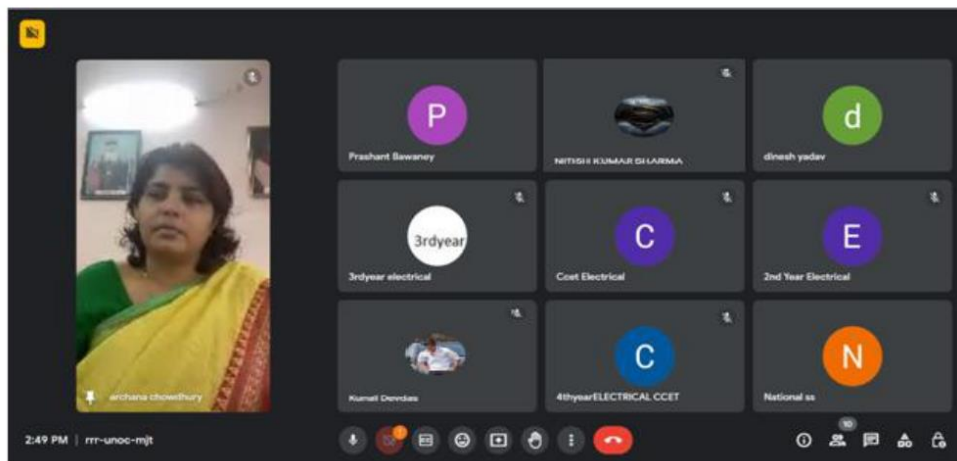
archana chowdhury

P
Prashant Bawaney

NITISH KUMAR SHARMA

d
dinesh yadav

3rdyear
3rdyear electrical

C
Ccet Electrical

E
2nd Year Electrical

Kunal Devdas

C
4thyearELECTRICAL CCET

N
National ss

2:49 PM | rrr-unoc-mjt

10